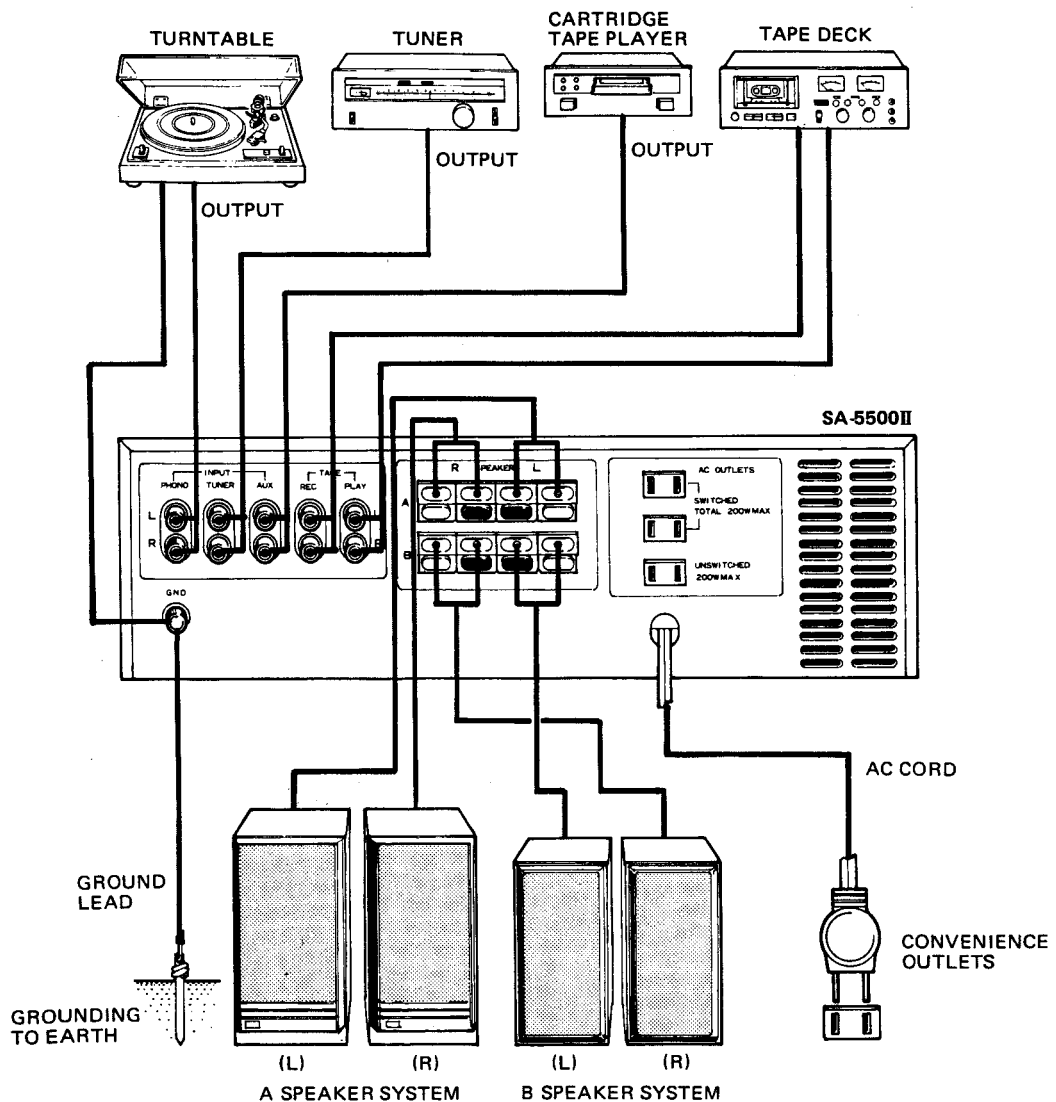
TURNTABLE

TUNER

CARTRIDGE TAPE PLAYER

TAPE DECK

OUTPUT

OUTPUT

OUTPUT

SA-5500II

INPUT

PHONO

TUNER

AUX

TAPE

REC

PLAY

L

R

L

R

R

SPEAKER

L

A

B

AC OUTLETS

SWITCHED TOTAL 200W MAX

UNSWITCHED 200W MAX

GND

AC CORD

GROUND LEAD

GROUNDING TO EARTH

(L)

(R)

(L)

(R)

A SPEAKER SYSTEM

B SPEAKER SYSTEM

CONVENIENCE OUTLETS